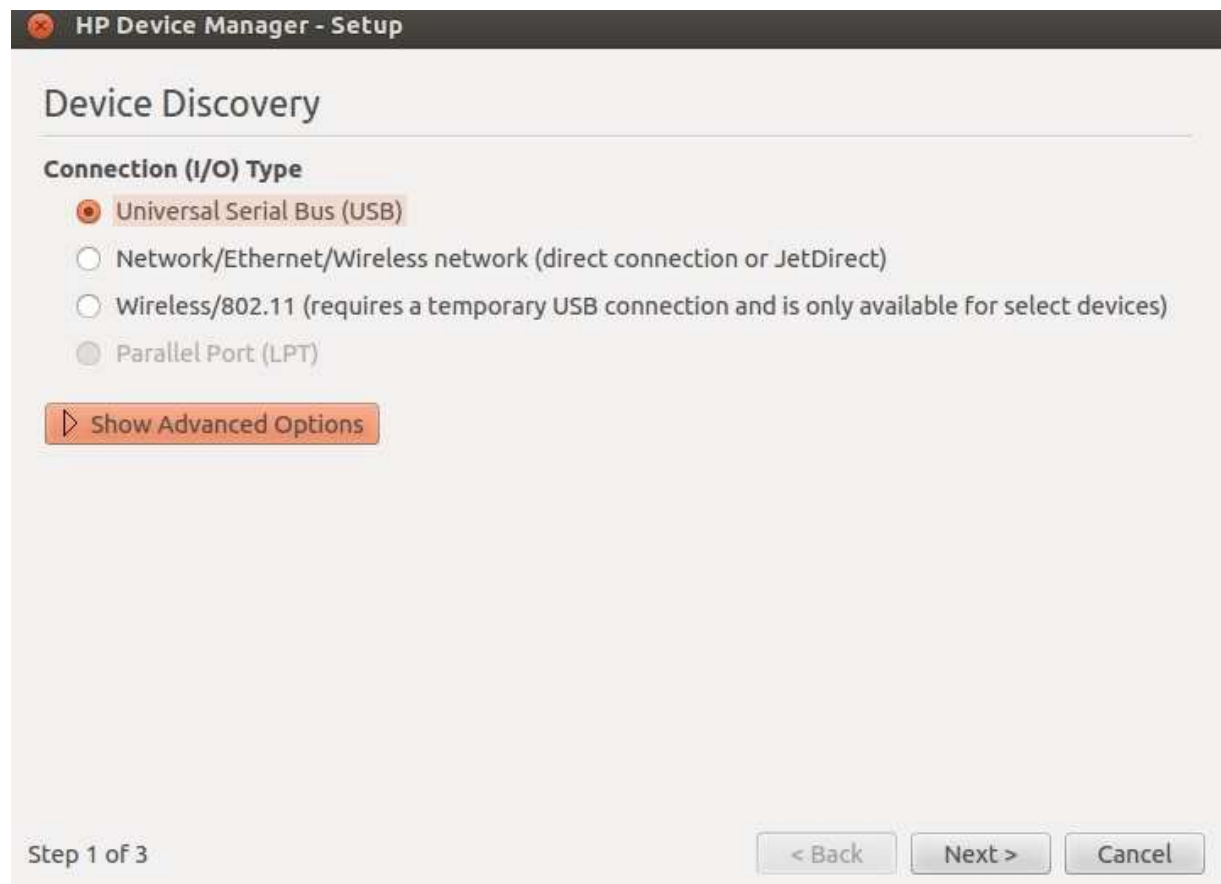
HP Device Manager - Setup

Device Discovery

Connection (I/O) Type

Universal Serial Bus (USB)

Network/Ethernet/Wireless network (direct connection or JetDirect)

Wireless/802.11 (requires a temporary USB connection and is only available for select devices)

Parallel Port (LPT)

Show Advanced Options

Step 1 of 3

< Back

Next >

Cancel